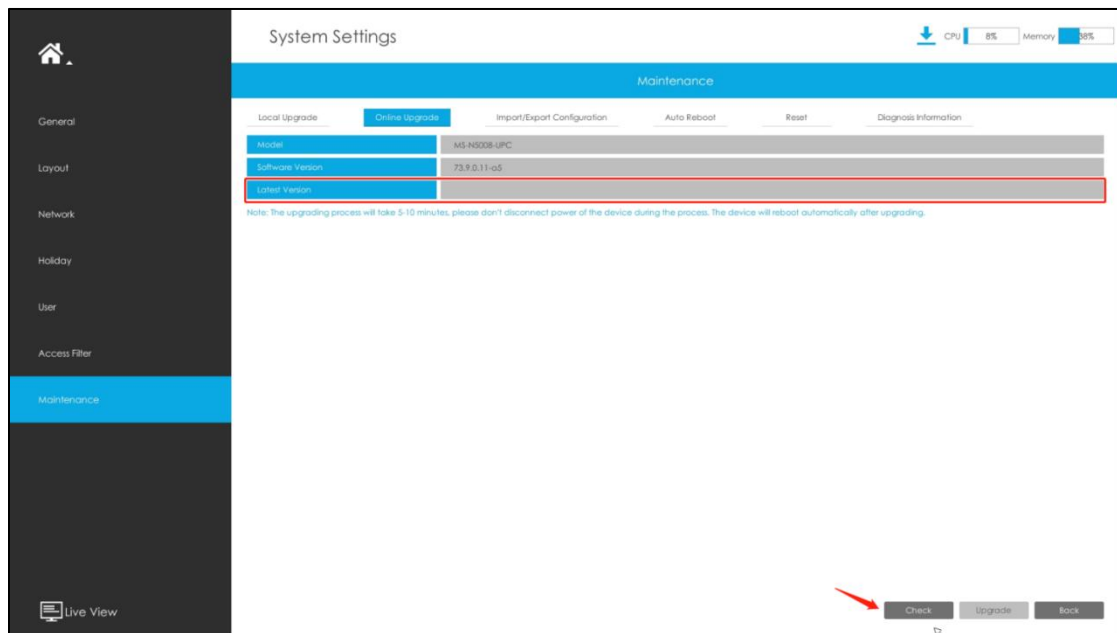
System Settings

CPU 8% Memory 38%

General

Layout

Network

Holiday

User

Access Filter

Maintenance

Live View

Maintenance

Local Upgrade | Online Upgrade | Import/Export Configuration | Auto Reboot | Reset | Diagnosis Information

| Model | MS-N5008-UPC |
|---|---|
| Software Version | 73.9.0.11-a5 |
| Latest Version | |

Note: The upgrading process will take 5-10 minutes, please don't disconnect power of the device during the process. The device will reboot automatically after upgrading.

Check Upgrade Back